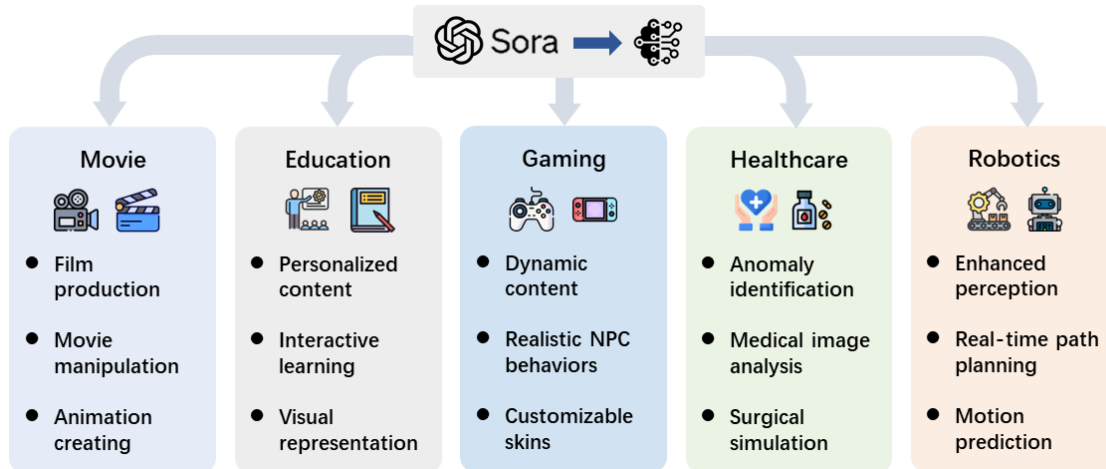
Sora

Movie

- Film production
- Movie manipulation
- Animation creating

Education

- Personalized content
- Interactive learning
- Visual representation

Gaming

- Dynamic content
- Realistic NPC behaviors
- Customizable skins

Healthcare

- Anomaly identification
- Medical image analysis
- Surgical simulation

Robotics

- Enhanced perception
- Real-time path planning
- Motion prediction